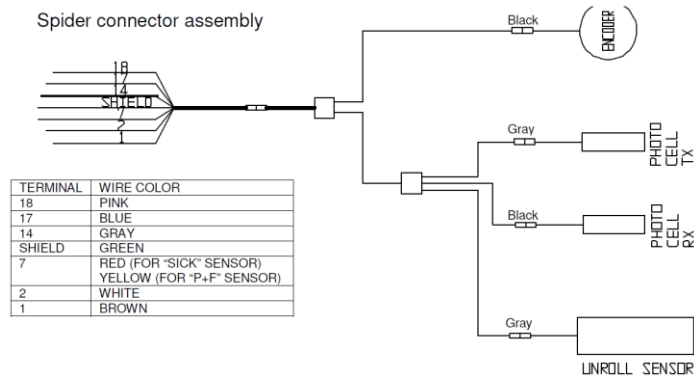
Spider connector assembly

18
17
14
SHIELD
7
2
1

Black
ENCODER

Gray
PHOTO CELL TX

Black
PHOTO CELL RX

Gray
UNROLL SENSOR

| TERMINAL | WIRE COLOR |
|---|---|
| 18 | PINK |
| 17 | BLUE |
| 14 | GRAY |
| SHIELD | GREEN |
| 7 | RED (FOR "SICK" SENSOR) YELLOW (FOR "P+F" SENSOR) |
| 2 | WHITE |
| 1 | BROWN |